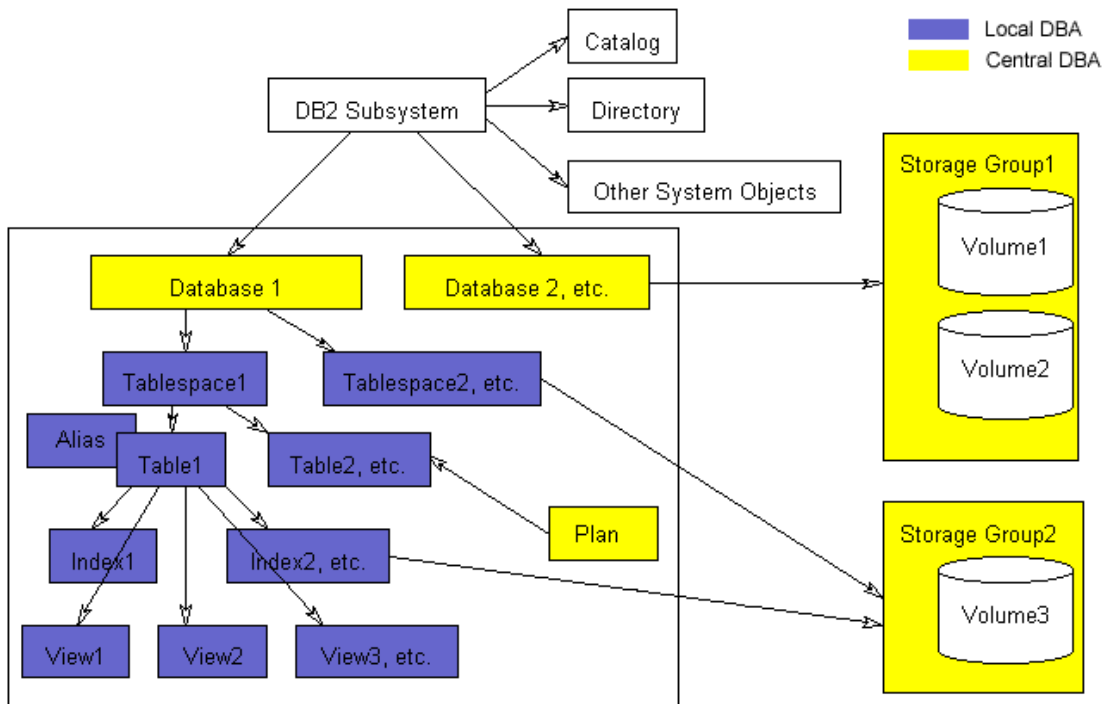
Local DBA
Central DBA

Catalog
DB2 Subsystem
Directory
Other System Objects

Storage Group1
Volume1
Volume2

Database 1
Database 2, etc.

Tablespace1
Tablespace2, etc.

Alias
Table1
Table2, etc.

Plan

Index1
Index2, etc.

Storage Group2
Volume3

View1
View2
View3, etc.